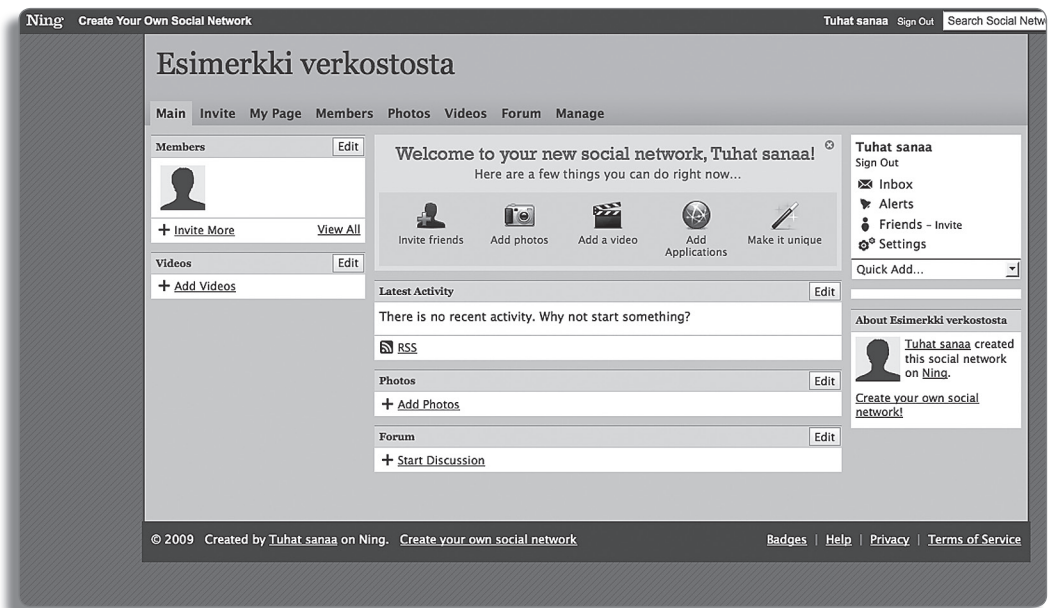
Ning Create Your Own Social Network

Tuhat sanaa Sign Out Search Social Netw

Esimerkki verkostosta

Main Invite My Page Members Photos Videos Forum Manage

Members Edit

+ Invite More View All

Videos Edit

+ Add Videos

Welcome to your new social network, Tuhat sanaa!
Here are a few things you can do right now...

Invite friends Add photos Add a video Add Applications Make it unique

Latest Activity Edit

There is no recent activity. Why not start something?

RSS

Photos Edit

+ Add Photos

Forum Edit

+ Start Discussion

Tuhat sanaa
Sign Out
Inbox
Alerts
Friends – Invite
Settings

Quick Add...

About Esimerkki verkostosta

Tuhat sanaa created this social network on Ning.

Create your own social network!

© 2009 Created by Tuhat sanaa on Ning. Create your own social network

Badges | Help | Privacy | Terms of Service